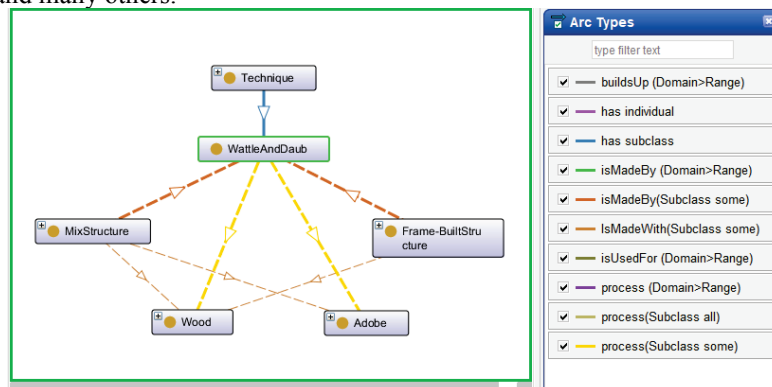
and many others.

Technique

WattleAndDaub

MixStructure

Frame-BuiltStructure

Wood

Adobe

Arc Types

type filter text

buildsUp (Domain>Range)

has individual

has subclass

isMadeBy (Domain>Range)

isMadeBy(Subclass some)

IsMadeWith(Subclass some)

isUsedFor (Domain>Range)

process (Domain>Range)

process(Subclass all)

process(Subclass some)